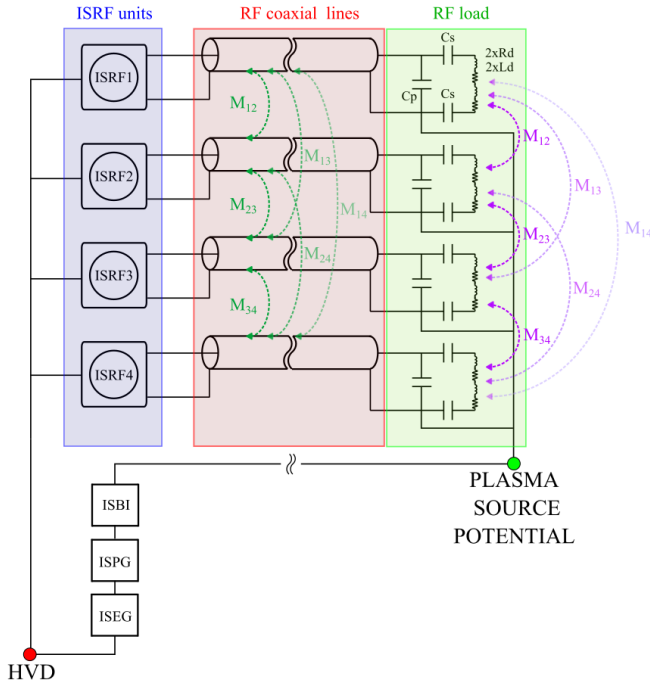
ISRF units

RF coaxial lines

RF load

ISRF1

ISRF2

ISRF3

ISRF4

$M_{12}$

$M_{13}$

$M_{14}$

$M_{23}$

$M_{24}$

$M_{34}$

Cs

Cp

Cs

2xRd
2xLd

$M_{12}$

$M_{13}$

$M_{14}$

$M_{23}$

$M_{24}$

$M_{34}$

ISBI

ISPG

ISEG

HVD

PLASMA
SOURCE
POTENTIAL